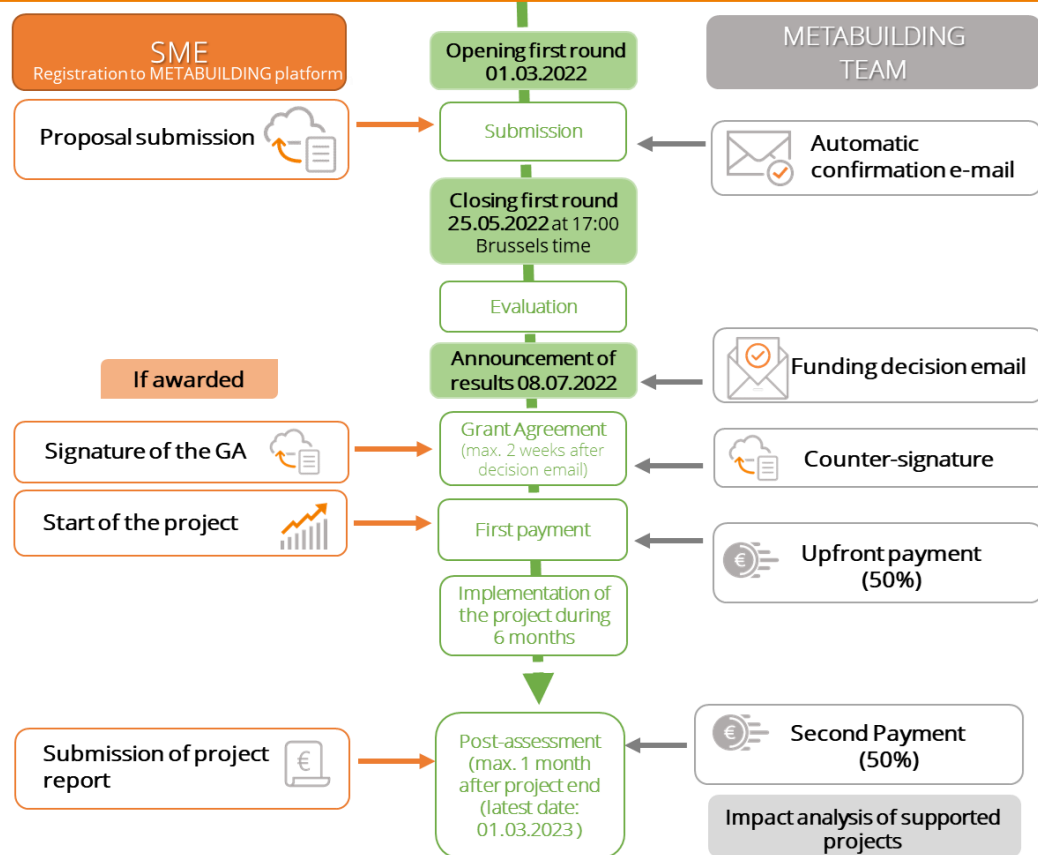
SME
Registration to METABUILDING platform

Opening first round 01.03.2022

METABUILDING TEAM

Proposal submission

Submission

Automatic confirmation e-mail

Closing first round 25.05.2022 at 17:00 Brussels time

Evaluation

If awarded

Announcement of results 08.07.2022

Funding decision email

Signature of the GA

Grant Agreement (max. 2 weeks after decision email)

Counter-signature

Start of the project

First payment

Upfront payment (50%)

Implementation of the project during 6 months

Submission of project report

Post-assessment (max. 1 month after project end (latest date: 01.03.2023 )

Second Payment (50%)

Impact analysis of supported projects